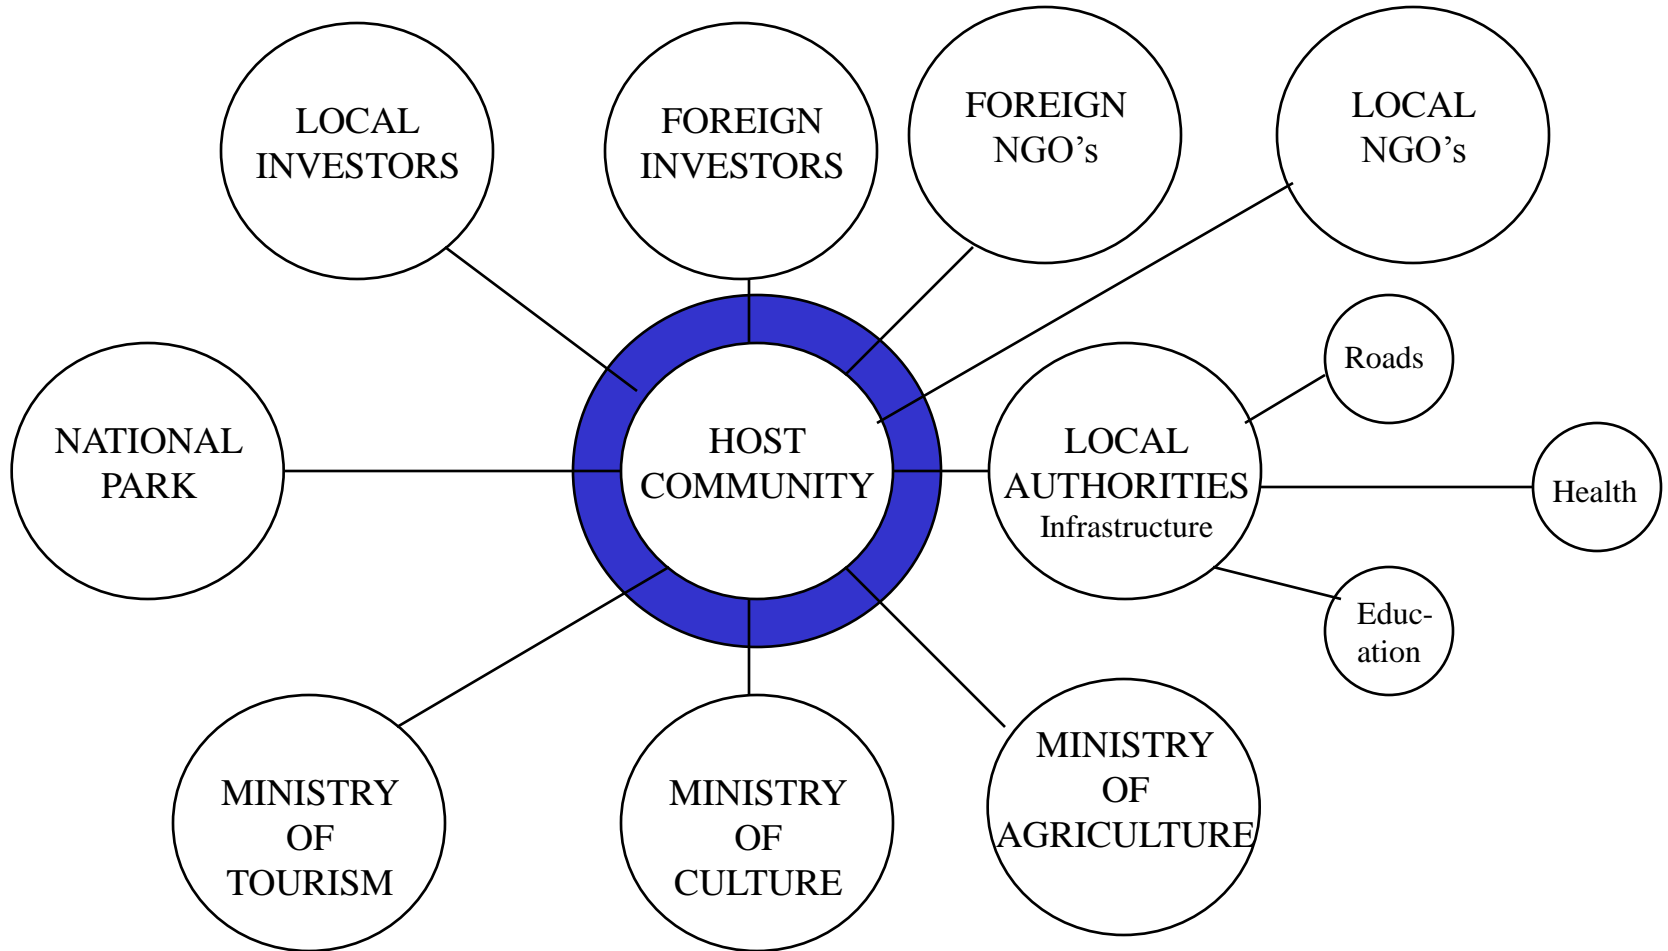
LOCAL INVESTORS

FOREIGN INVESTORS

FOREIGN NGO’s

LOCAL NGO’s

NATIONAL PARK

HOST COMMUNITY

LOCAL AUTHORITIES Infrastructure

Roads

Health

Educ-ation

MINISTRY OF TOURISM

MINISTRY OF CULTURE

MINISTRY OF AGRICULTURE